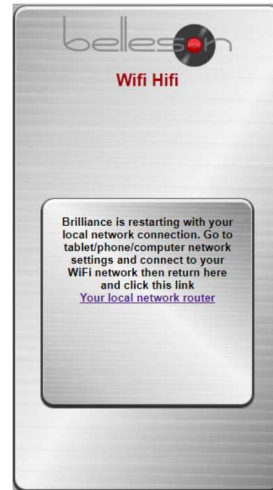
bellesən

Wifi Hifi

Brilliance is restarting with your local network connection. Go to tablet/phone/computer network settings and connect to your WiFi network then return here and click this link
Your local network router